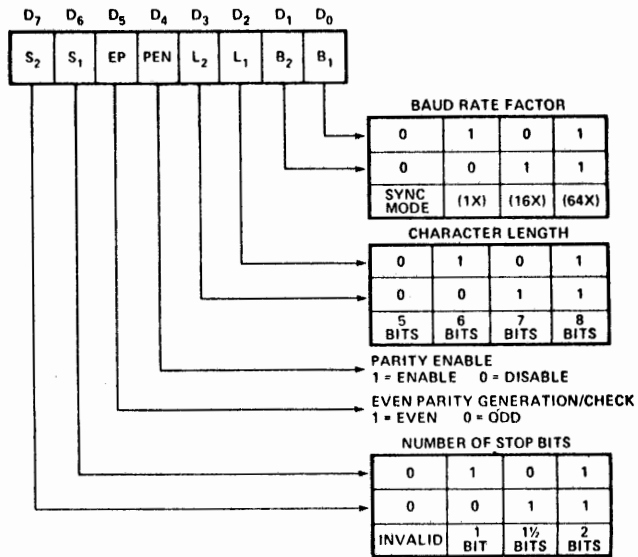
$D_7$ $D_6$ $D_5$ $D_4$ $D_3$ $D_2$ $D_1$ $D_0$

| $S_2$ | $S_1$ | EP | PEN | $L_2$ | $L_1$ | $B_2$ | $B_1$ |
|---|---|---|---|---|---|---|---|

BAUD RATE FACTOR

| 0 | 1 | 0 | 1 |
|---|---|---|---|
| 0 | 0 | 1 | 1 |
| SYNC MODE | (1X) | (16X) | (64X) |

CHARACTER LENGTH

| 0 | 1 | 0 | 1 |
|---|---|---|---|
| 0 | 0 | 1 | 1 |
| 5 BITS | 6 BITS | 7 BITS | 8 BITS |

PARITY ENABLE
1 = ENABLE 0 = DISABLE

EVEN PARITY GENERATION/CHECK
1 = EVEN 0 = ODD

NUMBER OF STOP BITS

| 0 | 1 | 0 | 1 |
|---|---|---|---|
| 0 | 0 | 1 | 1 |
| INVALID | 1 BIT | 1½ BITS | 2 BITS |